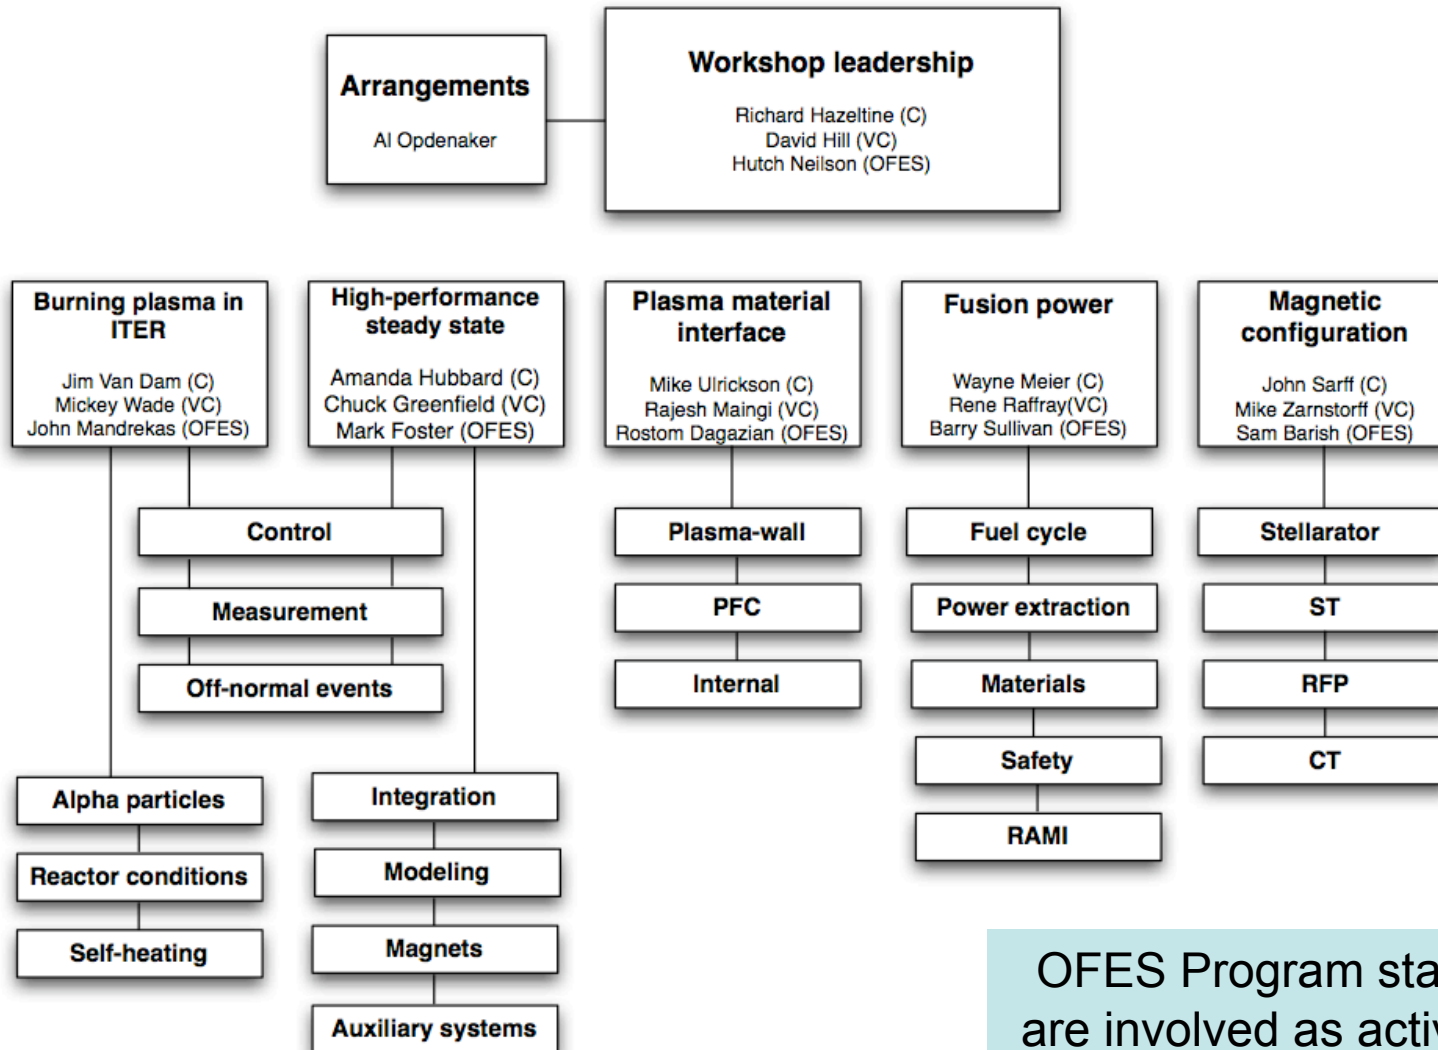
Arrangements

Al Opdenaker

Workshop leadership

Richard Hazeltine (C)
David Hill (VC)
Hutch Neilson (OFES)

Burning plasma in ITER

Jim Van Dam (C)
Mickey Wade (VC)
John Mandrekas (OFES)

High-performance steady state

Amanda Hubbard (C)
Chuck Greenfield (VC)
Mark Foster (OFES)

Plasma material interface

Mike Ulrickson (C)
Rajesh Maingi (VC)
Rostom Dagazian (OFES)

Fusion power

Wayne Meier (C)
Rene Raffray(VC)
Barry Sullivan (OFES)

Magnetic configuration

John Sarff (C)
Mike Zarnstorff (VC)
Sam Barish (OFES)

Control

Measurement

Off-normal events

Plasma-wall

PFC

Internal

Fuel cycle

Power extraction

Materials

Safety

RAMI

Stellarator

ST

RFP

CT

Alpha particles

Reactor conditions

Self-heating

Integration

Modeling

Magnets

Auxiliary systems

OFES Program sta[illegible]
are involved as acti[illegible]